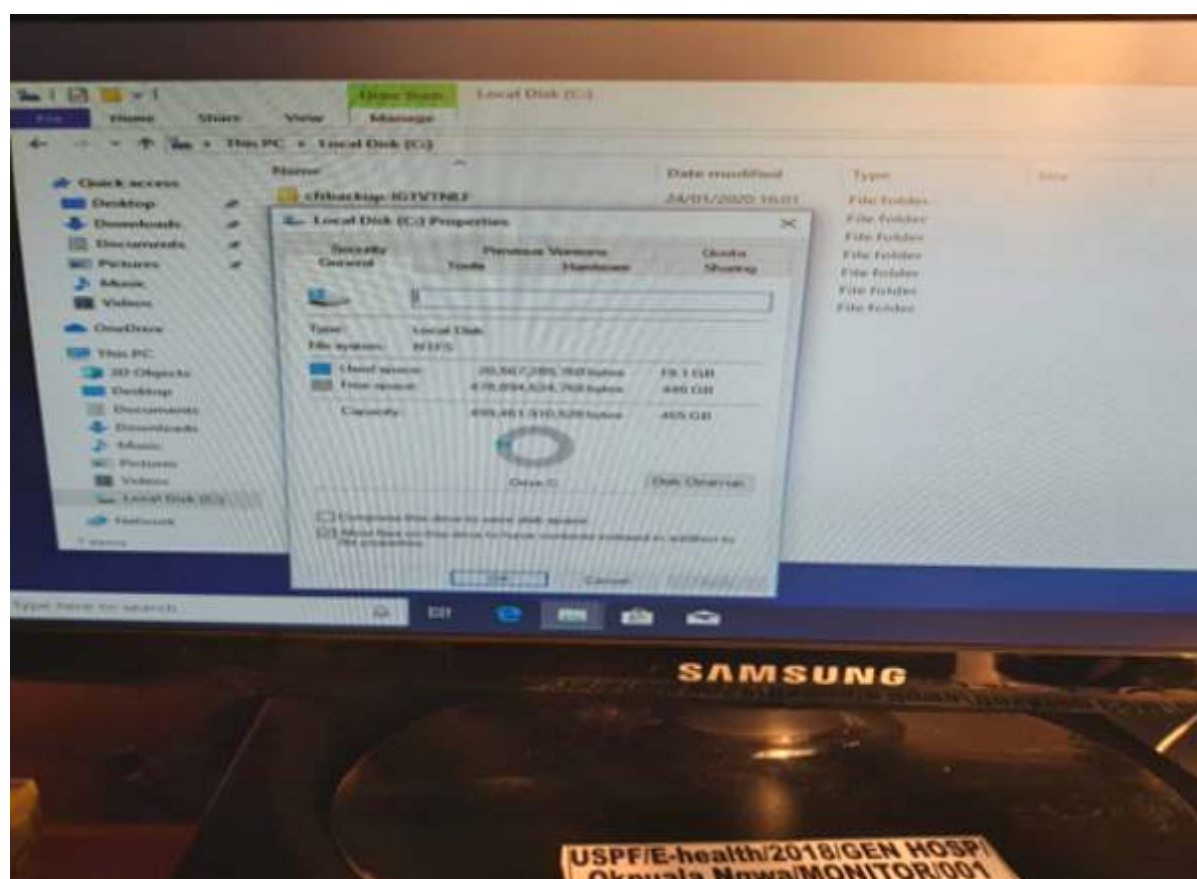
Drive Tools Local Disk (C:)
File Home Share View Manage
This PC > Local Disk (C:)
Quick access
Desktop
Downloads
Documents
Pictures
Music
Videos
OneDrive
This PC
3D Objects
Desktop
Documents
Downloads
Music
Pictures
Videos
Local Disk (C:)
Network
7 items

Name Date modified Type Size
cfdbackup-IGTVTNLF 24/01/2020 16:01 File folder
File folder
File folder
File folder
File folder
File folder
File folder

Local Disk (C:) Properties
Security Previous Versions Quota
General Tools Hardware Sharing
Type: Local Disk
File system: NTFS
Used space: 20,567,285,760 bytes 19.1 GB
Free space: 478,894,624,768 bytes 446 GB
Capacity: 499,461,910,528 bytes 465 GB
Drive C: Disk Cleanup
Compress this drive to save disk space
Allow files on this drive to have contents indexed in addition to file properties
OK Cancel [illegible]

Type here to search

SAMSUNG

USPF/E-health/2018/GEN HOSP/
Okpuala Ngwa/MONITOR/001